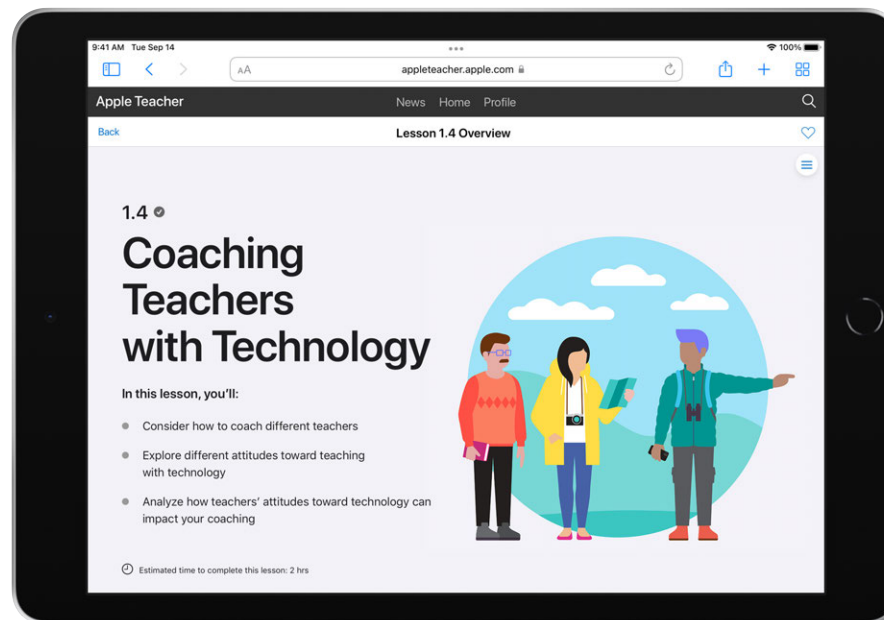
9:41 AM Tue Sep 14

100%

AA appleteacher.apple.com

Apple Teacher

News Home Profile

Back

Lesson 1.4 Overview

1.4

Coaching Teachers with Technology

In this lesson, you'll:

Consider how to coach different teachers

Explore different attitudes toward teaching with technology

Analyze how teachers' attitudes toward technology can impact your coaching

Estimated time to complete this lesson: 2 hrs